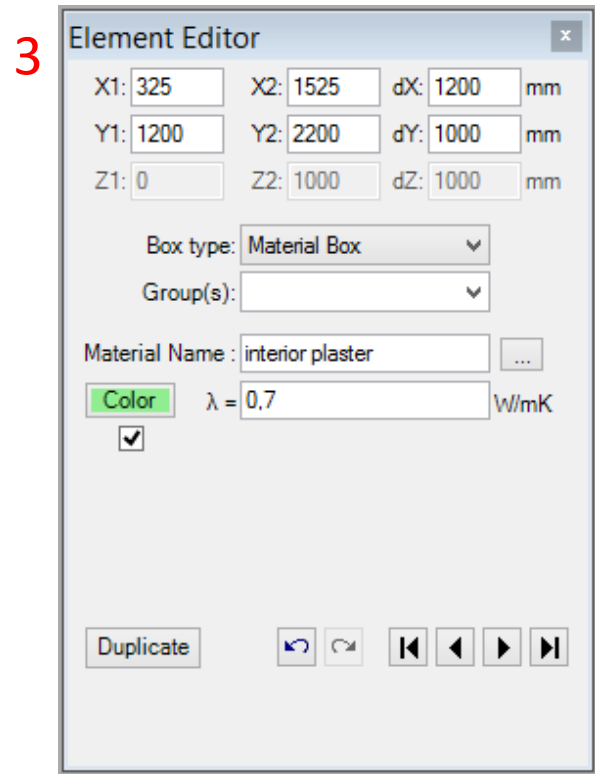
3

Element Editor ×

X1: 325 X2: 1525 dX: 1200 mm

Y1: 1200 Y2: 2200 dY: 1000 mm

Z1: 0 Z2: 1000 dZ: 1000 mm

Box type: Material Box

Group(s):

Material Name : interior plaster ...

Color $\lambda$ = 0,7 W/mK

Duplicate